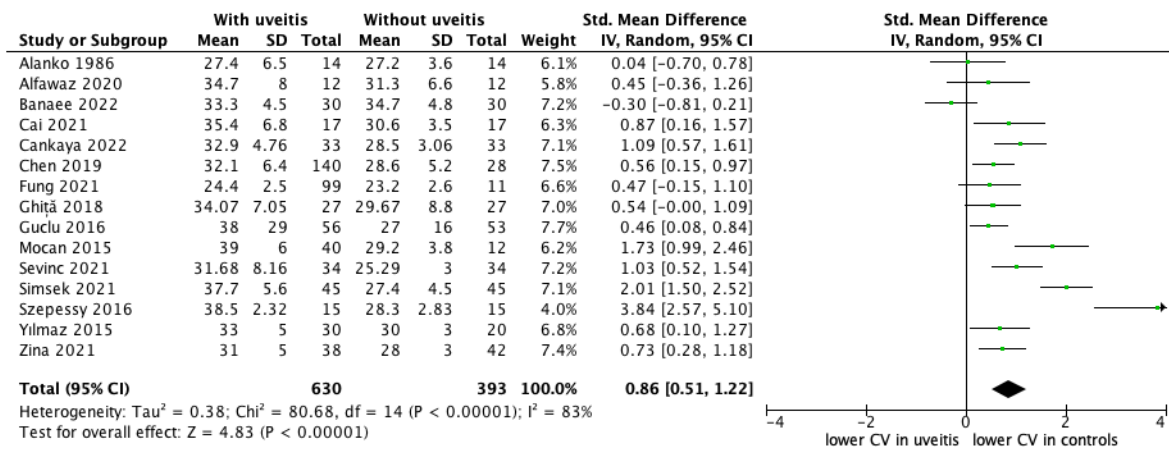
| Study or Subgroup | With uveitis Mean | With uveitis SD | With uveitis Total | Without uveitis Mean | Without uveitis SD | Without uveitis Total | Weight | Std. Mean Difference IV, Random, 95% CI |
|---|---|---|---|---|---|---|---|---|
| Alanko 1986 | 27.4 | 6.5 | 14 | 27.2 | 3.6 | 14 | 6.1% | 0.04 [−0.70, 0.78] |
| Alfawaz 2020 | 34.7 | 8 | 12 | 31.3 | 6.6 | 12 | 5.8% | 0.45 [−0.36, 1.26] |
| Banaee 2022 | 33.3 | 4.5 | 30 | 34.7 | 4.8 | 30 | 7.2% | −0.30 [−0.81, 0.21] |
| Cai 2021 | 35.4 | 6.8 | 17 | 30.6 | 3.5 | 17 | 6.3% | 0.87 [0.16, 1.57] |
| Cankaya 2022 | 32.9 | 4.76 | 33 | 28.5 | 3.06 | 33 | 7.1% | 1.09 [0.57, 1.61] |
| Chen 2019 | 32.1 | 6.4 | 140 | 28.6 | 5.2 | 28 | 7.5% | 0.56 [0.15, 0.97] |
| Fung 2021 | 24.4 | 2.5 | 99 | 23.2 | 2.6 | 11 | 6.6% | 0.47 [−0.15, 1.10] |
| Ghiță 2018 | 34.07 | 7.05 | 27 | 29.67 | 8.8 | 27 | 7.0% | 0.54 [−0.00, 1.09] |
| Guclu 2016 | 38 | 29 | 56 | 27 | 16 | 53 | 7.7% | 0.46 [0.08, 0.84] |
| Mocan 2015 | 39 | 6 | 40 | 29.2 | 3.8 | 12 | 6.2% | 1.73 [0.99, 2.46] |
| Sevinc 2021 | 31.68 | 8.16 | 34 | 25.29 | 3 | 34 | 7.2% | 1.03 [0.52, 1.54] |
| Simsek 2021 | 37.7 | 5.6 | 45 | 27.4 | 4.5 | 45 | 7.1% | 2.01 [1.50, 2.52] |
| Szepessy 2016 | 38.5 | 2.32 | 15 | 28.3 | 2.83 | 15 | 4.0% | 3.84 [2.57, 5.10] |
| Yılmaz 2015 | 33 | 5 | 30 | 30 | 3 | 20 | 6.8% | 0.68 [0.10, 1.27] |
| Zina 2021 | 31 | 5 | 38 | 28 | 3 | 42 | 7.4% | 0.73 [0.28, 1.18] |
| **Total (95% CI)** | | | **630** | | | **393** | **100.0%** | **0.86 [0.51, 1.22]** |

Heterogeneity: Tau² = 0.38; Chi² = 80.68, df = 14 (P < 0.00001); I² = 83%
Test for overall effect: Z = 4.83 (P < 0.00001)

Std. Mean Difference
IV, Random, 95% CI
−4 −2 0 2 4
lower CV in uveitis lower CV in controls